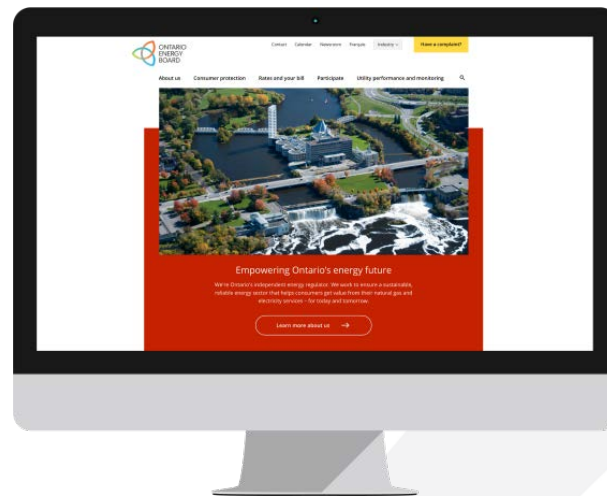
ONTARIO ENERGY BOARD

Contact Calendar Newsroom Français Industry Have a complaint?

About us Consumer protection Rates and your bill Participate Utility performance and monitoring

Empowering Ontario's energy future

We're Ontario's independent energy regulator. We work to ensure a sustainable, reliable energy sector that helps consumers get value from their natural gas and electricity services – for today and tomorrow.

Learn more about us →